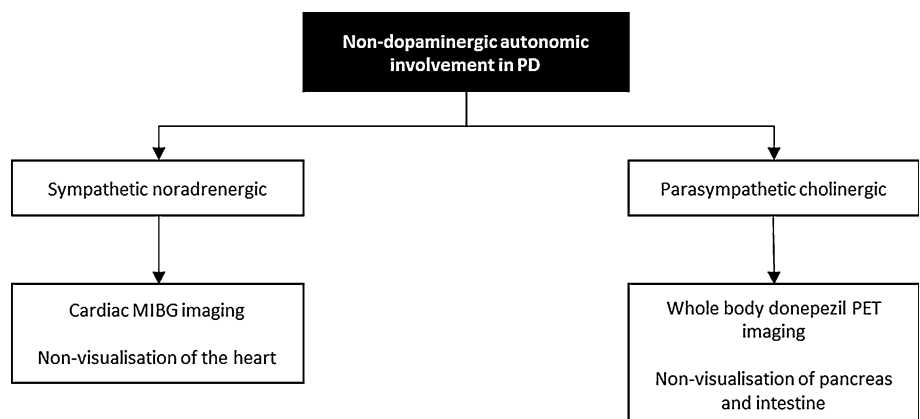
Non-dopaminergic autonomic involvement in PD

Sympathetic noradrenergic

Cardiac MIBG imaging

Non-visualisation of the heart

Parasympathetic cholinergic

Whole body donepezil PET imaging

Non-visualisation of pancreas and intestine